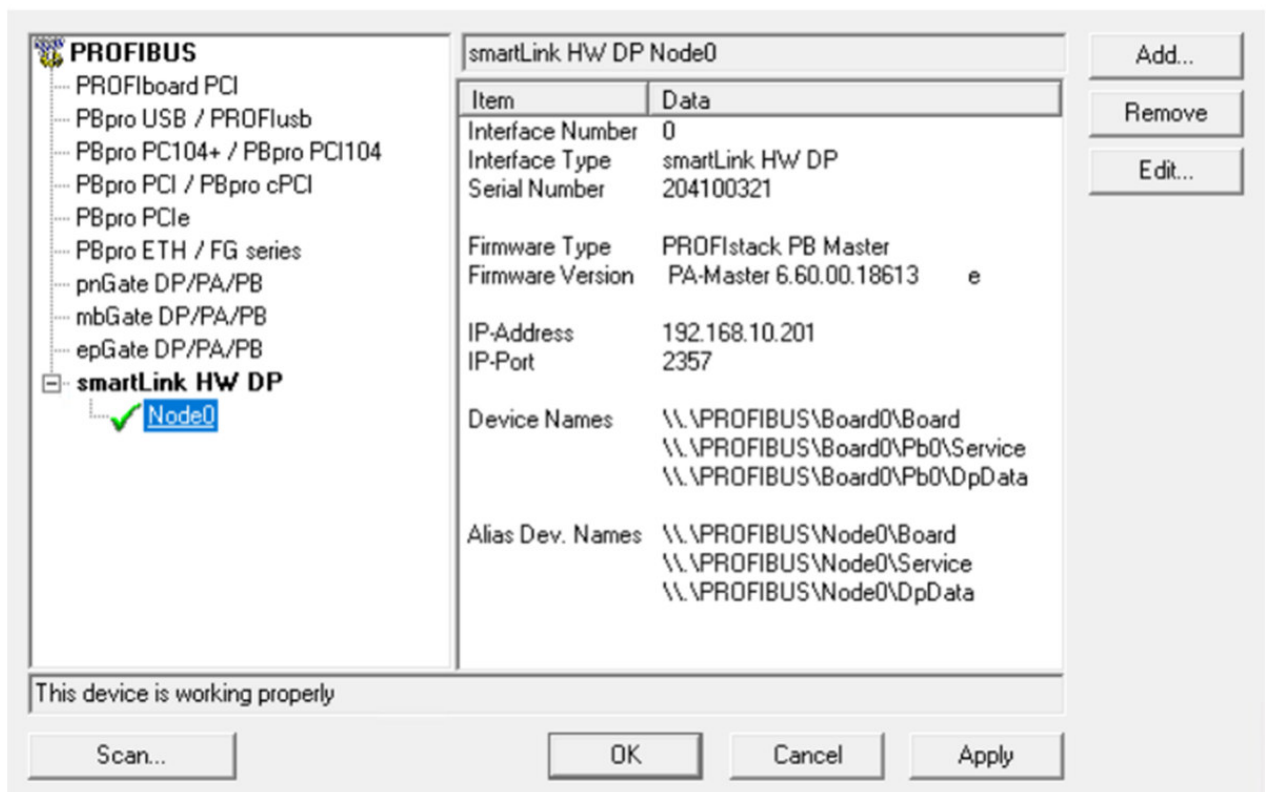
PROFIBUS
PROFIboard PCI
PBpro USB / PROFIusb
PBpro PC104+ / PBpro PCI104
PBpro PCI / PBpro cPCI
PBpro PCIe
PBpro ETH / FG series
pnGate DP/PA/PB
mbGate DP/PA/PB
epGate DP/PA/PB
smartLink HW DP
Node0

smartLink HW DP Node0

| Item | Data |
|---|---|
| Interface Number | 0 |
| Interface Type | smartLink HW DP |
| Serial Number | 204100321 |
| Firmware Type | PROFIstack PB Master |
| Firmware Version | PA-Master 6.60.00.18613 e |
| IP-Address | 192.168.10.201 |
| IP-Port | 2357 |
| Device Names | \\.\PROFIBUS\Board0\Board<br>\\.\PROFIBUS\Board0\Pb0\Service<br>\\.\PROFIBUS\Board0\Pb0\DpData |
| Alias Dev. Names | \\.\PROFIBUS\Node0\Board<br>\\.\PROFIBUS\Node0\Service<br>\\.\PROFIBUS\Node0\DpData |

Add...
Remove
Edit...

This device is working properly

Scan...
OK
Cancel
Apply